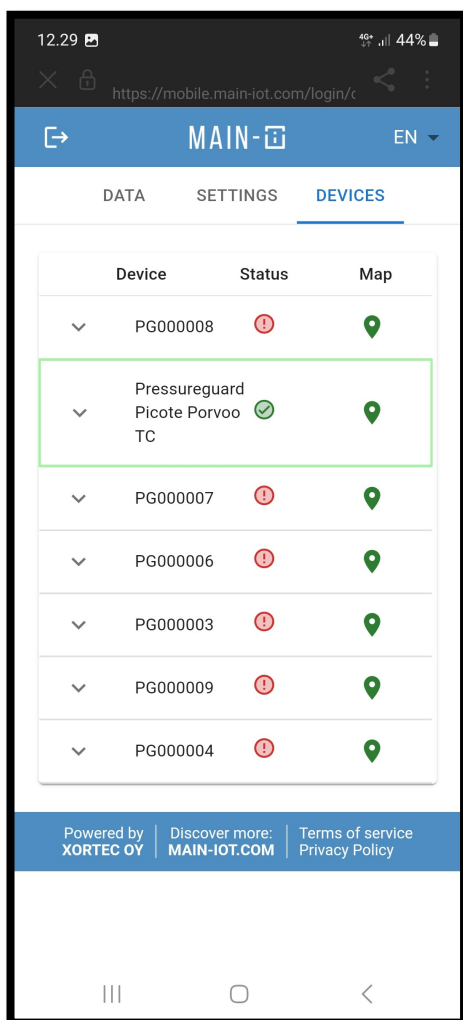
12.29 4G+ 44%

https://mobile.main-iot.com/login/c

MAIN-I EN

DATA SETTINGS DEVICES

| | Device | Status | Map |
|---|---|---|---|
| | PG000008 | | |
| | Pressureguard Picote Porvoo TC | | |
| | PG000007 | | |
| | PG000006 | | |
| | PG000003 | | |
| | PG000009 | | |
| | PG000004 | | |

Powered by XORTEC OY | Discover more: MAIN-IOT.COM | Terms of service Privacy Policy